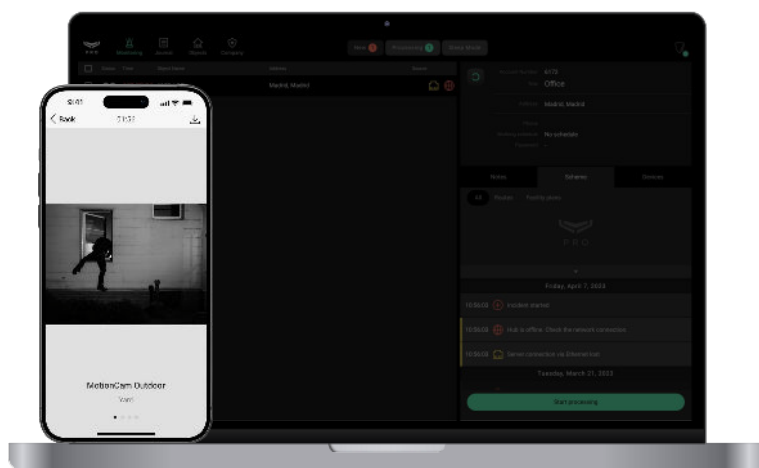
Monitoring Journal Objects Company

New Processing Snoozed

Madrid, Madrid

4170
Office
Madrid, Madrid
No schedule

Notes Scheme Devices

Friday, April 7, 2023
10:56:08 Incident started
10:56:08 Hub is offline. Check the network connection
10:56:08 Server connection via Ethernet lost
Tuesday, March 21, 2023

Start processing

9:41
Back 21:57

MotionCam Outdoor
Yard